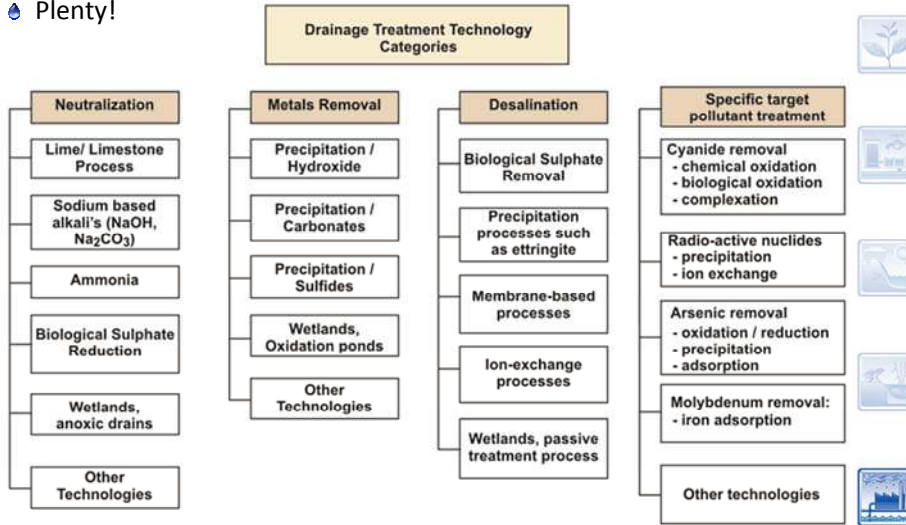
Plenty!

Drainage Treatment Technology Categories

Neutralization

Lime/ Limestone Process

Sodium based alkali's (NaOH, $Na_2CO_3$)

Ammonia

Biological Sulphate Reduction

Wetlands, anoxic drains

Other Technologies

Metals Removal

Precipitation / Hydroxide

Precipitation / Carbonates

Precipitation / Sulfides

Wetlands, Oxidation ponds

Other Technologies

Desalination

Biological Sulphate Removal

Precipitation processes such as ettringite

Membrane-based processes

Ion-exchange processes

Wetlands, passive treatment process

Specific target pollutant treatment

Cyanide removal
- chemical oxidation
- biological oxidation
- complexation

Radio-active nuclides
- precipitation
- ion exchange

Arsenic removal
- oxidation / reduction
- precipitation
- adsorption

Molybdenum removal:
- iron adsorption

Other technologies